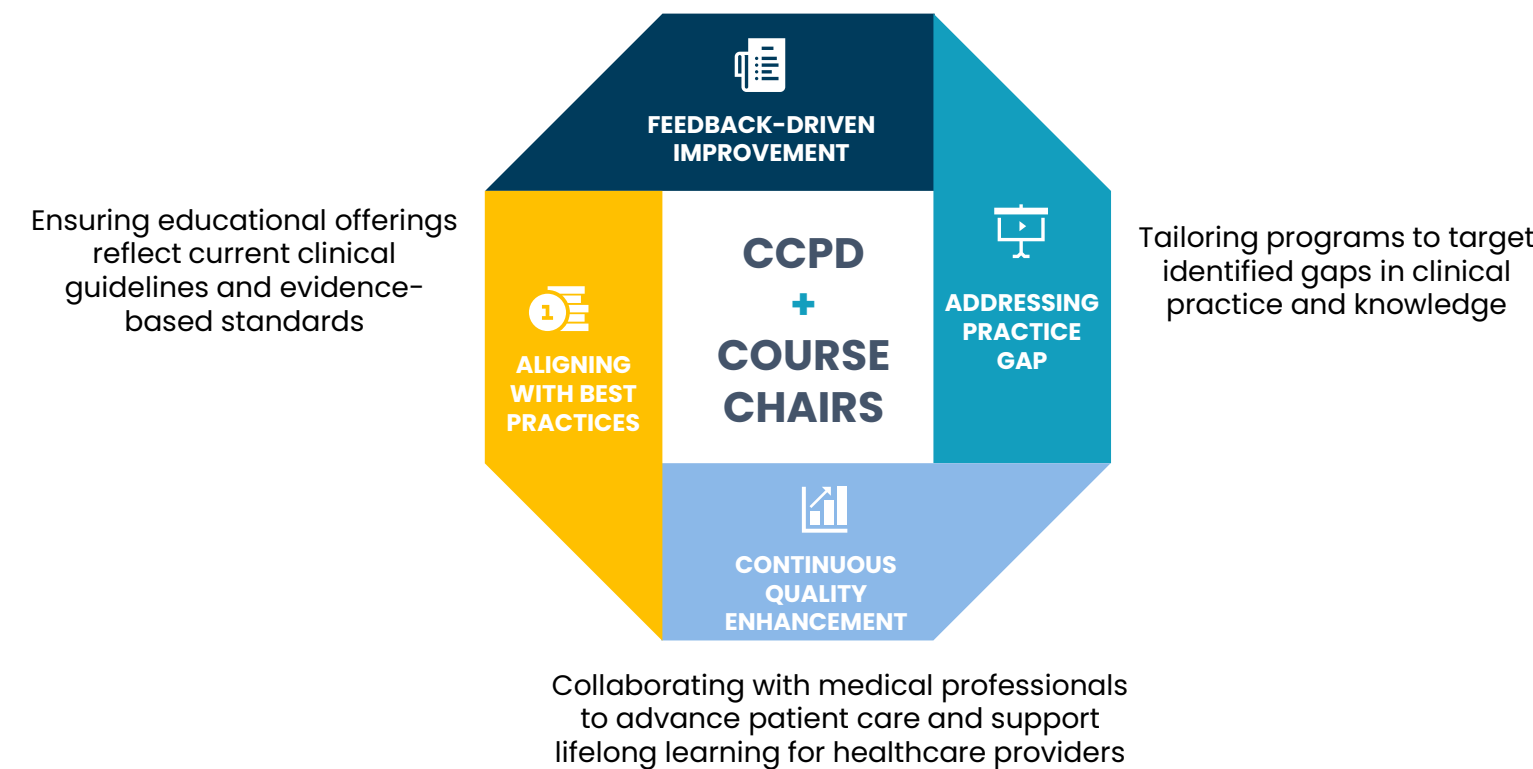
FEEDBACK-DRIVEN IMPROVEMENT

Ensuring educational offerings reflect current clinical guidelines and evidence-based standards

ALIGNING WITH BEST PRACTICES

CCPD
+
COURSE CHAIRS

ADDRESSING PRACTICE GAP

Tailoring programs to target identified gaps in clinical practice and knowledge

CONTINUOUS QUALITY ENHANCEMENT

Collaborating with medical professionals to advance patient care and support lifelong learning for healthcare providers